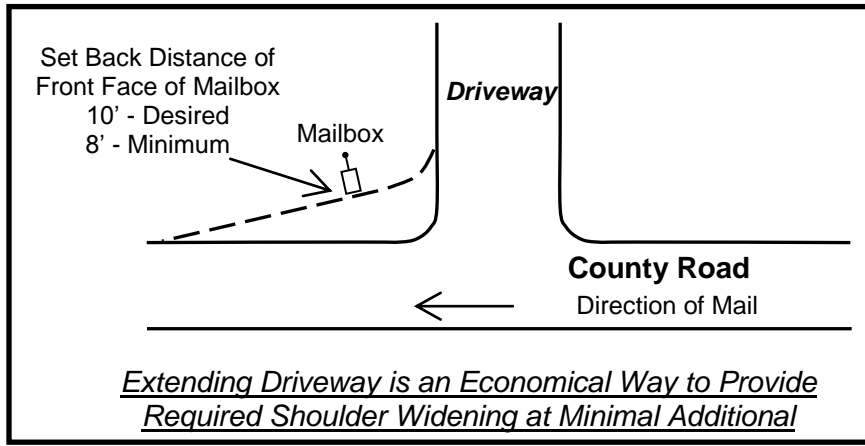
Set Back Distance of Front Face of Mailbox
10' - Desired
8' - Minimum

Driveway

Mailbox

County Road

Direction of Mail

Extending Driveway is an Economical Way to Provide Required Shoulder Widening at Minimal Additional